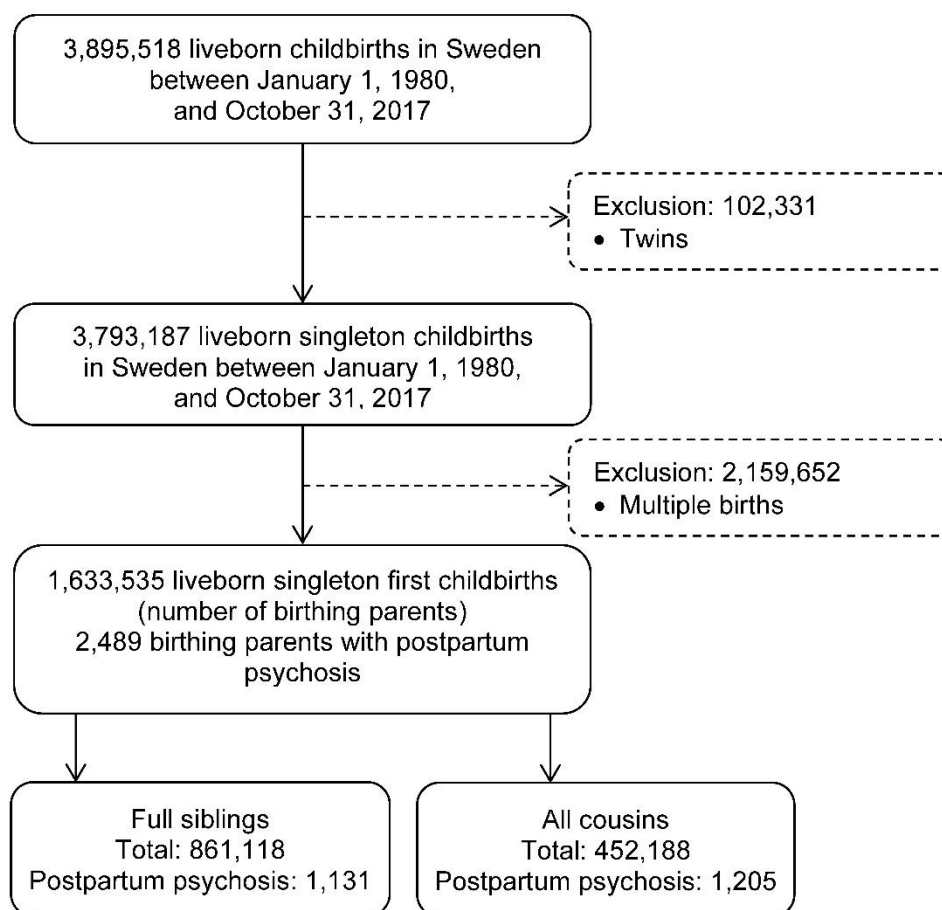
3,895,518 liveborn childbirths in Sweden between January 1, 1980, and October 31, 2017

Exclusion: 102,331
• Twins

3,793,187 liveborn singleton childbirths in Sweden between January 1, 1980, and October 31, 2017

Exclusion: 2,159,652
• Multiple births

1,633,535 liveborn singleton first childbirths (number of birthing parents)
2,489 birthing parents with postpartum psychosis

Full siblings
Total: 861,118
Postpartum psychosis: 1,131

All cousins
Total: 452,188
Postpartum psychosis: 1,205